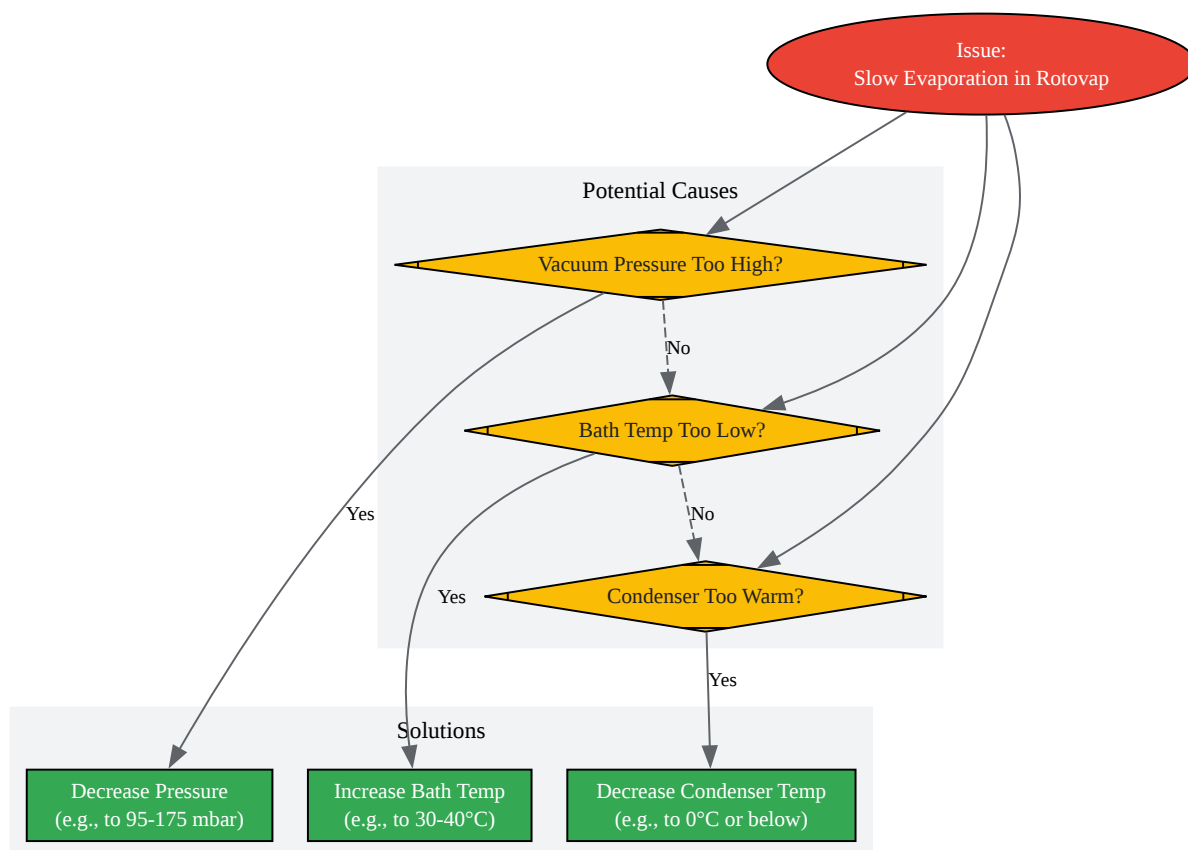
Issue:
Slow Evaporation in Rotovap

Potential Causes

Vacuum Pressure Too High?

No

Bath Temp Too Low?

No

Yes

Yes

Condenser Too Warm?

Yes

Solutions

Decrease Pressure
(e.g., to 95-175 mbar)

Increase Bath Temp
(e.g., to 30-40°C)

Decrease Condenser Temp
(e.g., to 0°C or below)